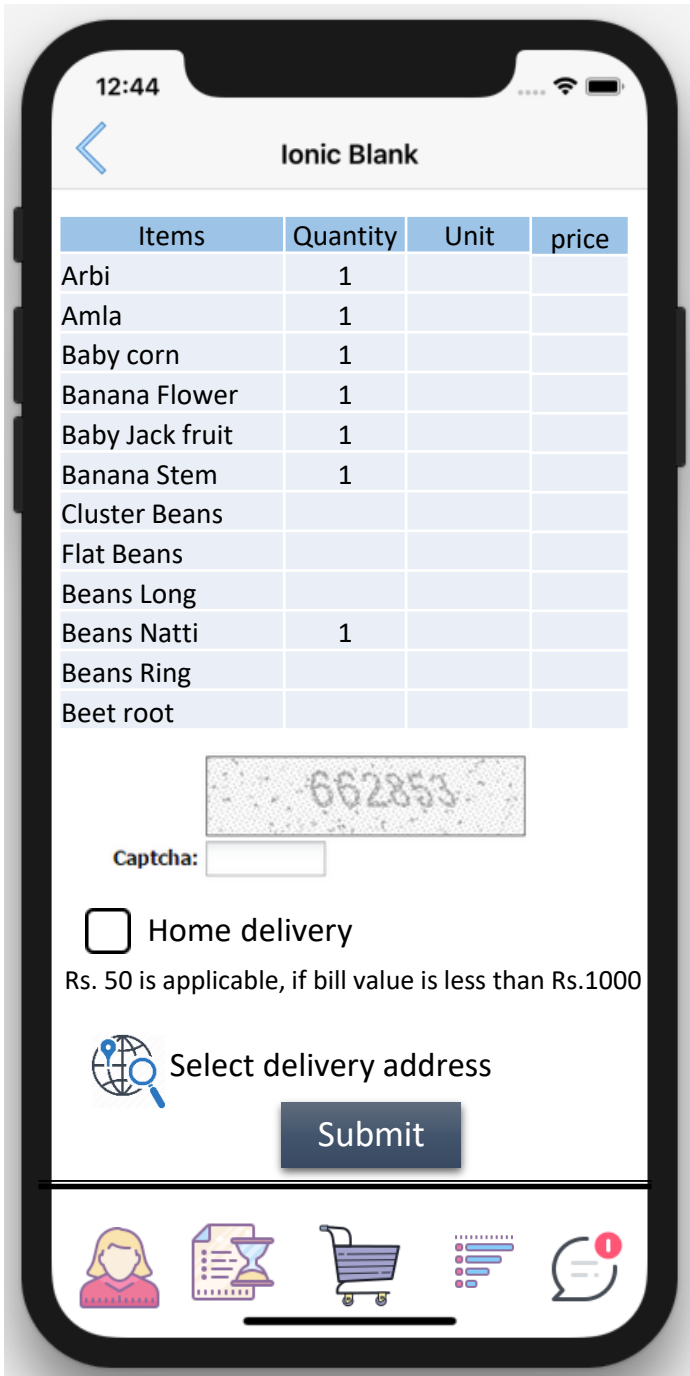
12:44

Ionic Blank

| Items | Quantity | Unit | price |
|---|---|---|---|
| Arbi | 1 | | |
| Amla | 1 | | |
| Baby corn | 1 | | |
| Banana Flower | 1 | | |
| Baby Jack fruit | 1 | | |
| Banana Stem | 1 | | |
| Cluster Beans | | | |
| Flat Beans | | | |
| Beans Long | | | |
| Beans Natti | 1 | | |
| Beans Ring | | | |
| Beet root | | | |

662853

Captcha:

Home delivery

Rs. 50 is applicable, if bill value is less than Rs.1000

Select delivery address

Submit